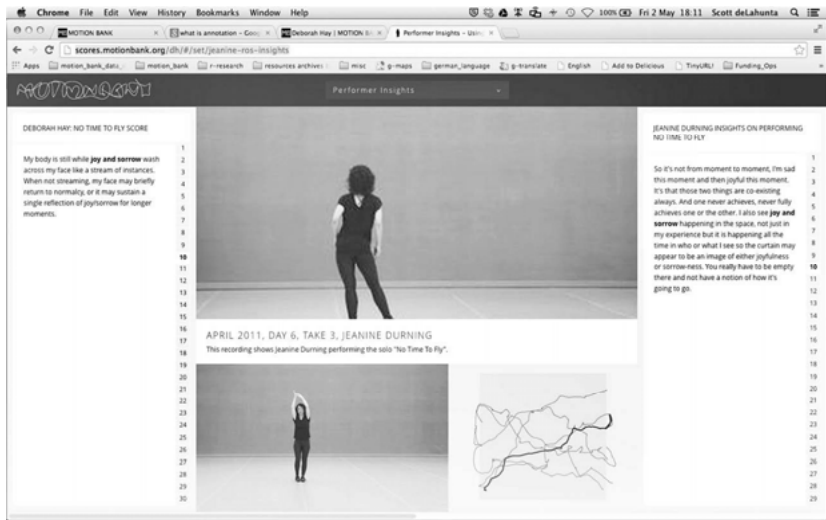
Chrome File Edit View History Bookmarks Window Help

100% Fri 2 May 18:11 Scott deLahunta

MOTION BANK | what is annotation - Goo | Deborah Hay | MOTION B | Performer Insights - Usin

scores.motionbank.org/dh/#/set/jeanine-ros-insights

Apps | motion_bank_data | motion_bank | r-research | resources archives | misc | g-maps | german_language | g-translate | English | Add to Delicious | TinyURL! | Funding_Ops

MOTIONBANK

Performer Insights

DEBORAH HAY: NO TIME TO FLY SCORE

My body is still while **joy and sorrow** wash across my face like a stream of instances. When not streaming, my face may briefly return to normalcy, or it may sustain a single reflection of joy/sorrow for longer moments.

1 2 3 4 5 6 7 8 9 10 11 12 13 14 15 16 17 18 19 20 21 22 23 24 25 26 27 28 29 30

APRIL 2011, DAY 6, TAKE 3, JEANINE DURNING

This recording shows Jeanine Durning performing the solo "No Time To Fly".

JEANINE DURNING INSIGHTS ON PERFORMING NO TIME TO FLY

So it's not from moment to moment, I'm sad this moment and then joyful this moment. It's that those two things are co-existing always. And one never achieves, never fully achieves one or the other. I also see **joy and sorrow** happening in the space, not just in my experience but it is happening all the time in who or what I see so the curtain may appear to be an image of either joyfulness or sorrow-ness. You really have to be empty there and not have a notion of how it's going to go.

1 2 3 4 5 6 7 8 9 10 11 12 13 14 15 16 17 18 19 20 21 22 23 24 25 26 27 28 29